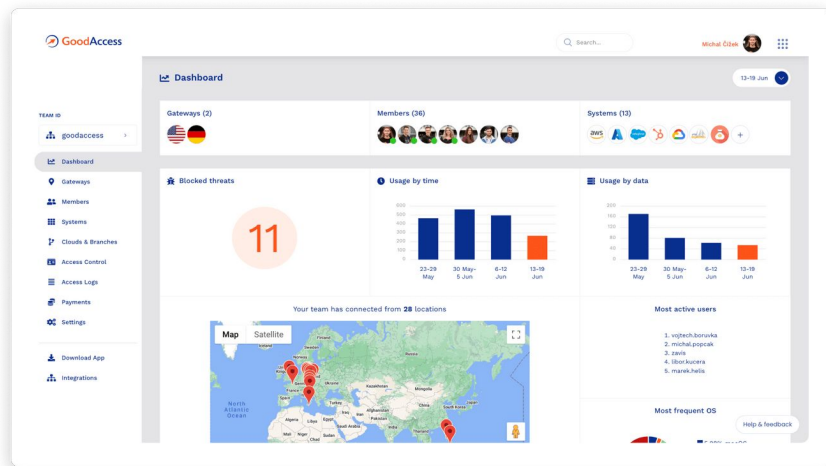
GoodAccess

Search...

Michal Čížek

Dashboard

13-19 Jun

TEAM ID

goodaccess

Dashboard

Gateways

Members

Systems

Clouds & Branches

Access Control

Access Logs

Payments

Settings

Download App

Integrations

Gateways (2)

Members (36)

Systems (13)

Blocked threats

11

Usage by time

| | |
|---|---|
| 600 | |
| 500 | |
| 400 | |
| 300 | |
| 200 | |
| 100 | |
| 0 | |

23-29 May | 30 May-5 Jun | 6-12 Jun | 13-19 Jun

Usage by data

200
150
100
50
0

23-29 May | 30 May-5 Jun | 6-12 Jun | 13-19 Jun

Your team has connected from 28 locations

Map Satellite

North Atlantic Ocean

Kazakhstan

Turkey

Algeria Libya Egypt

Mali Niger Chad Sudan

Most active users

1. vojtech.boruvka
2. michal.popcak
3. zavis
4. libor.kucera
5. marek.helis

Most frequent OS

Help & feedback